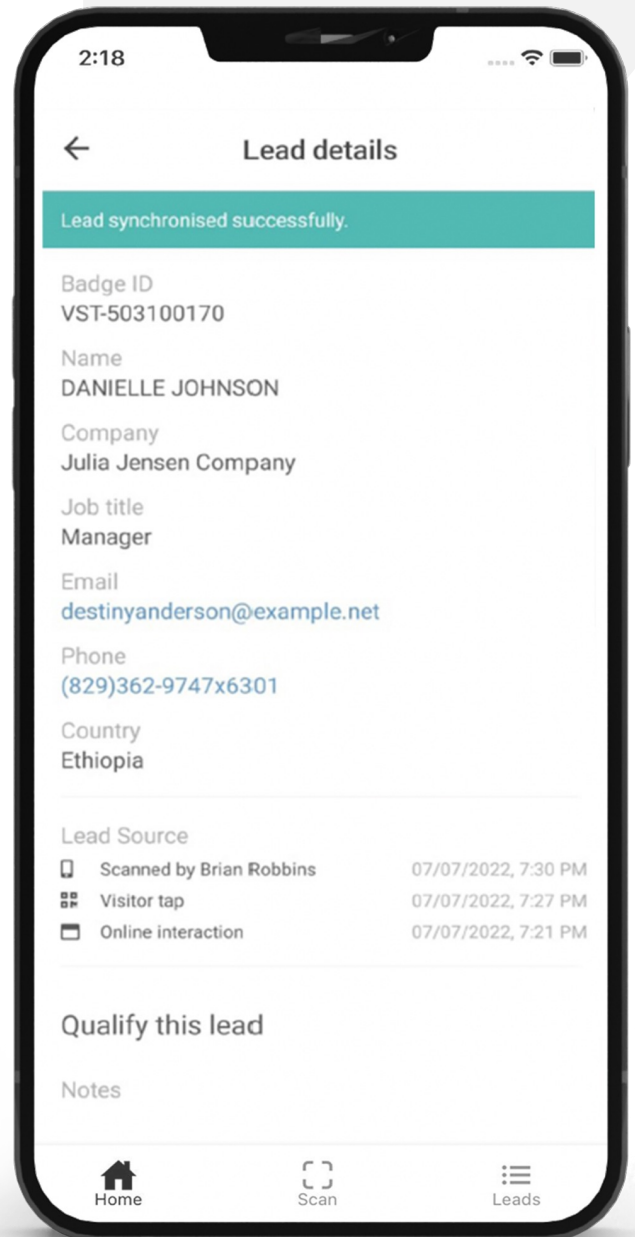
2:18

Lead details

Lead synchronised successfully.

Badge ID
VST-503100170

Name
DANIELLE JOHNSON

Company
Julia Jensen Company

Job title
Manager

Email
destinyanderson@example.net

Phone
(829)362-9747x6301

Country
Ethiopia

Lead Source
Scanned by Brian Robbins 07/07/2022, 7:30 PM
Visitor tap 07/07/2022, 7:27 PM
Online interaction 07/07/2022, 7:21 PM

Qualify this lead

Notes

Home Scan Leads